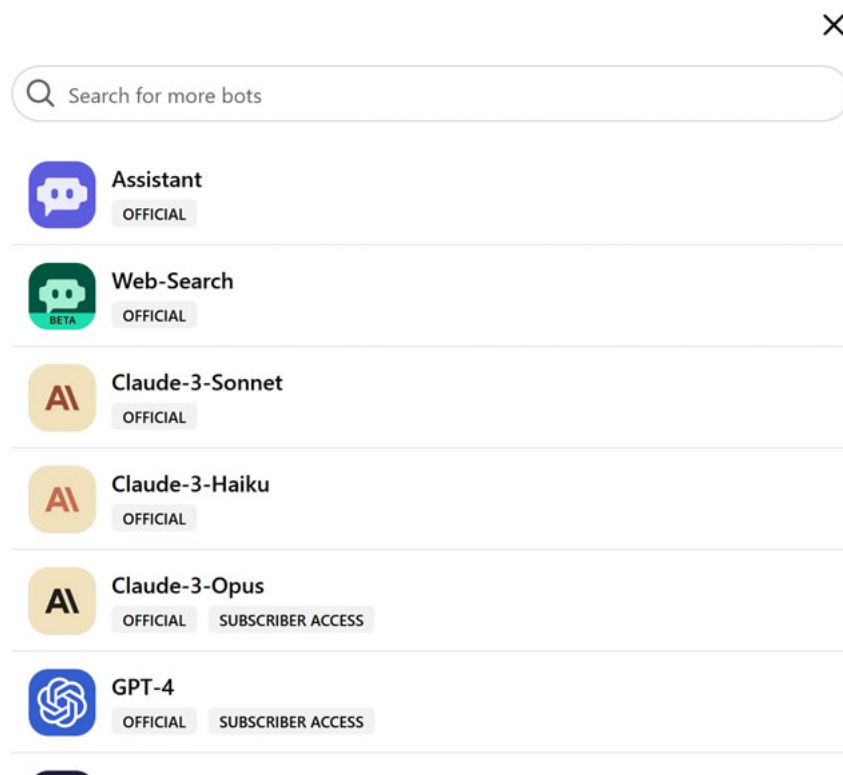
×

Search for more bots

Assistant
OFFICIAL

BETA
Web-Search
OFFICIAL

A\
Claude-3-Sonnet
OFFICIAL

A\
Claude-3-Haiku
OFFICIAL

A\
Claude-3-Opus
OFFICIAL SUBSCRIBER ACCESS

GPT-4
OFFICIAL SUBSCRIBER ACCESS